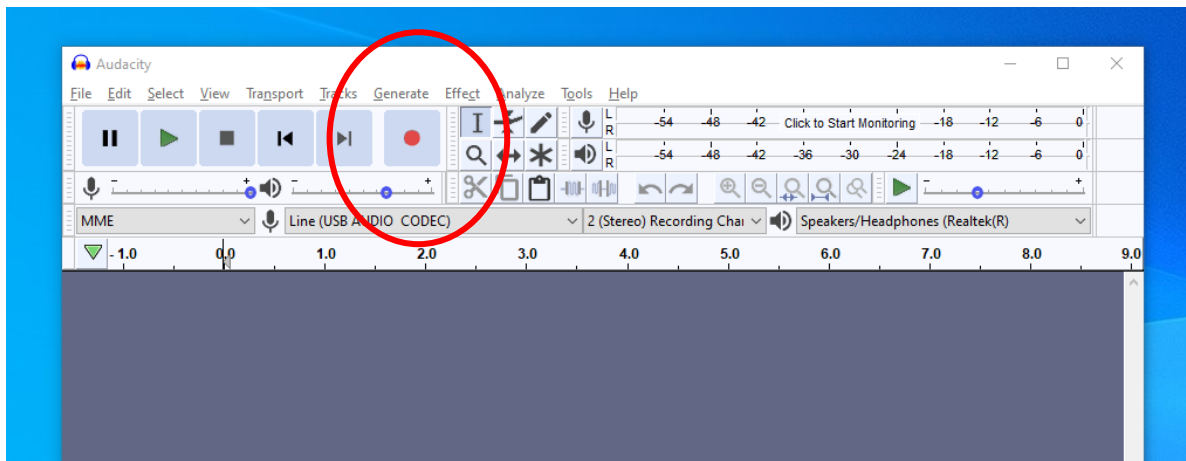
Audacity

File Edit Select View Transport Tracks Generate Effect Analyze Tools Help

L R -54 -48 -42 Click to Start Monitoring -18 -12 -6 0
L R -54 -48 -42 -36 -30 -24 -18 -12 -6 0

MME
Line (USB AUDIO CODEC)
2 (Stereo) Recording Chai
Speakers/Headphones (Realtek(R)

- 1.0 0.0 1.0 2.0 3.0 4.0 5.0 6.0 7.0 8.0 9.0